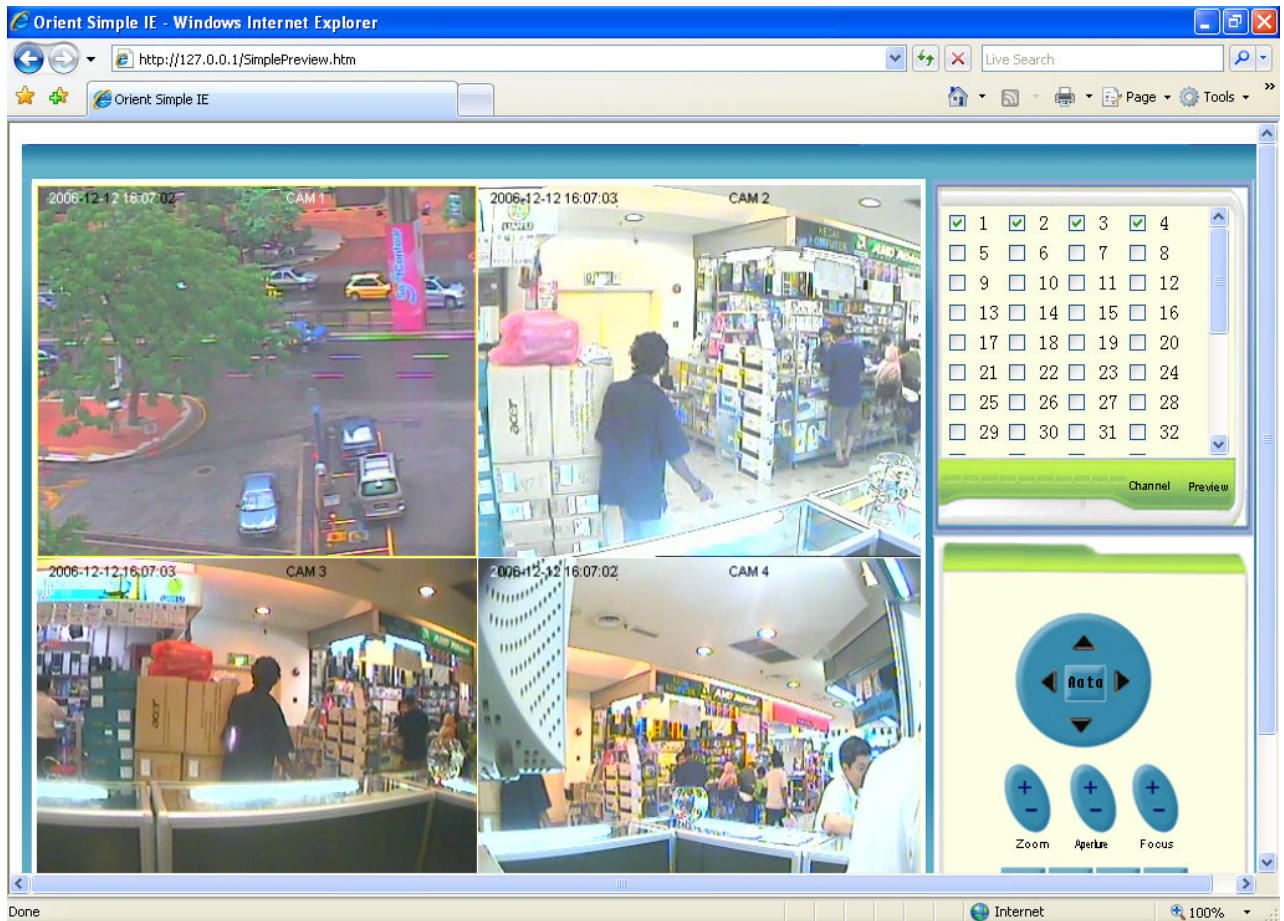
Orient Simple IE - Windows Internet Explorer

http://127.0.0.1/SimplePreview.htm

Live Search

Orient Simple IE

Page ▾ Tools ▾

2006-12-12 16:07:02 CAM 1

2006-12-12 16:07:03 CAM 2

2006-12-12 16:07:03 CAM 3

2006-12-12 16:07:02 CAM 4

| ☑ 1 | ☑ 2 | ☑ 3 | ☑ 4 |
|---|---|---|---|
| ☐ 5 | ☐ 6 | ☐ 7 | ☐ 8 |
| ☐ 9 | ☐ 10 | ☐ 11 | ☐ 12 |
| ☐ 13 | ☐ 14 | ☐ 15 | ☐ 16 |
| ☐ 17 | ☐ 18 | ☐ 19 | ☐ 20 |
| ☐ 21 | ☐ 22 | ☐ 23 | ☐ 24 |
| ☐ 25 | ☐ 26 | ☐ 27 | ☐ 28 |
| ☐ 29 | ☐ 30 | ☐ 31 | ☐ 32 |

Channel Preview

Auto

+ − Zoom

+ − Aperture

+ − Focus

Done

Internet

100%